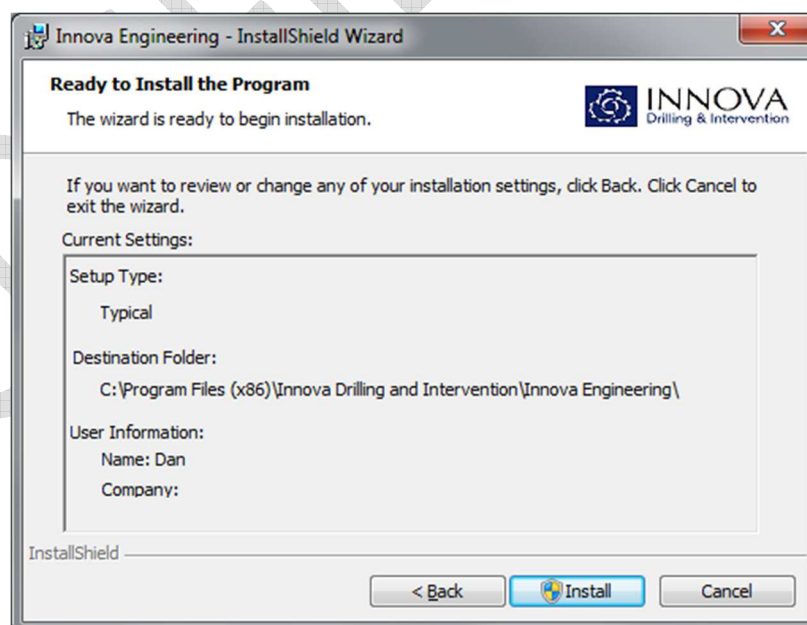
Innova Engineering - InstallShield Wizard

Ready to Install the Program

The wizard is ready to begin installation.

INNOVA
Drilling & Intervention

If you want to review or change any of your installation settings, click Back. Click Cancel to exit the wizard.

Current Settings:

Setup Type:

Typical

Destination Folder:

C:\Program Files (x86)\Innova Drilling and Intervention\Innova Engineering\

User Information:

Name: Dan

Company:

InstallShield

< Back

Install

Cancel